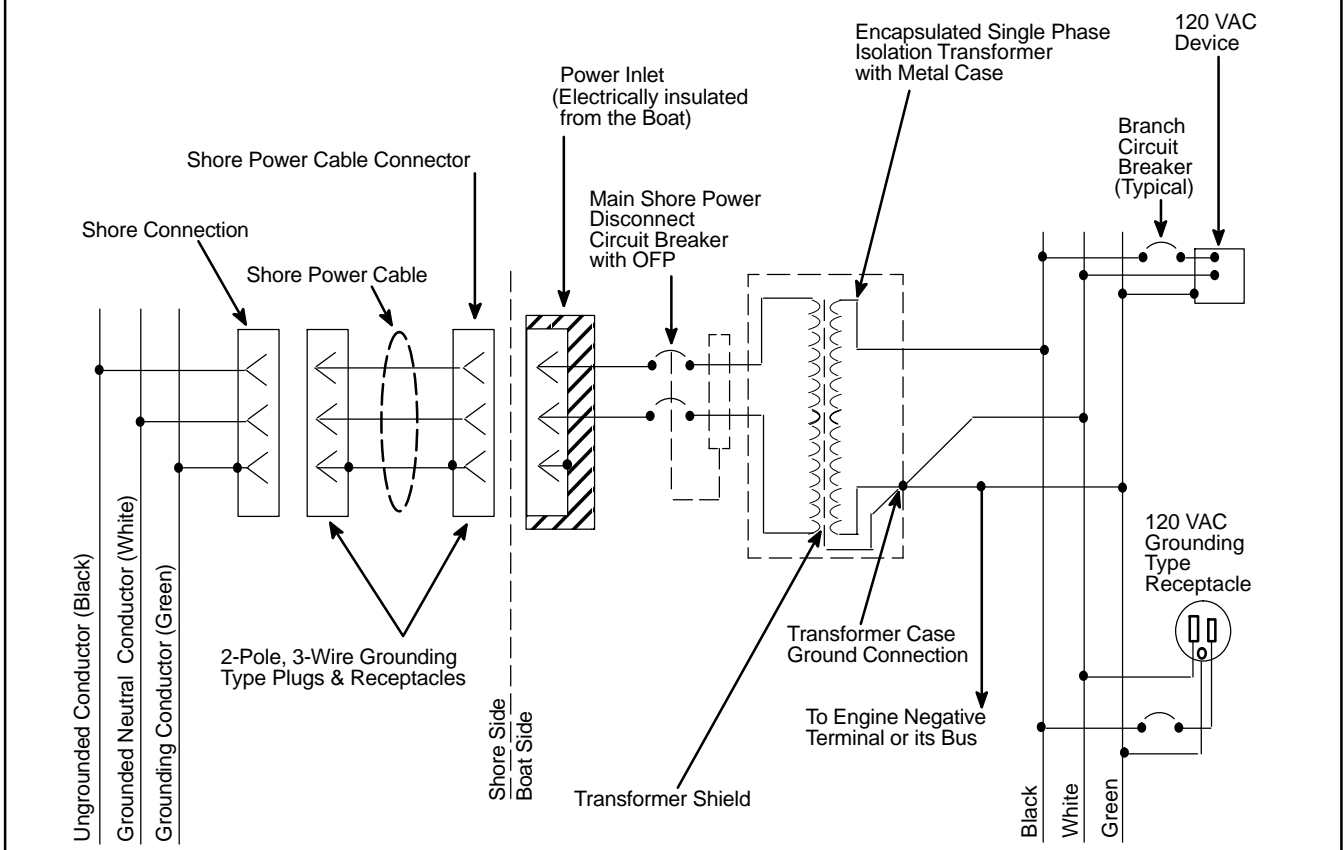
Encapsulated Single Phase Isolation Transformer with Metal Case

120 VAC Device

Power Inlet (Electrically insulated from the Boat)

Branch Circuit Breaker (Typical)

Shore Power Cable Connector

Main Shore Power Disconnect Circuit Breaker with OFP

Shore Connection

Shore Power Cable

120 VAC Grounding Type Receptacle

Ungrounded Conductor (Black)

Grounded Neutral Conductor (White)

Grounding Conductor (Green)

2-Pole, 3-Wire Grounding Type Plugs & Receptacles

Shore Side

Boat Side

Transformer Case Ground Connection

To Engine Negative Terminal or its Bus

Transformer Shield

Black

White

Green